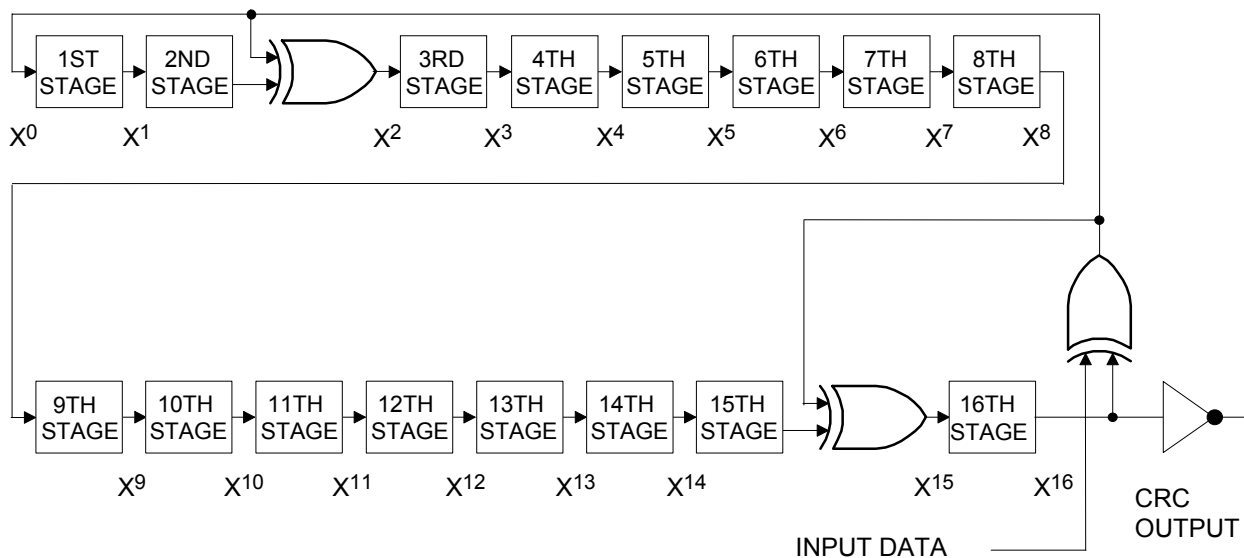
1ST STAGE
2ND STAGE
3RD STAGE
4TH STAGE
5TH STAGE
6TH STAGE
7TH STAGE
8TH STAGE

$X^0$ $X^1$ $X^2$ $X^3$ $X^4$ $X^5$ $X^6$ $X^7$ $X^8$

9TH STAGE
10TH STAGE
11TH STAGE
12TH STAGE
13TH STAGE
14TH STAGE
15TH STAGE
16TH STAGE

$X^9$ $X^{10}$ $X^{11}$ $X^{12}$ $X^{13}$ $X^{14}$ $X^{15}$ $X^{16}$

CRC OUTPUT

INPUT DATA